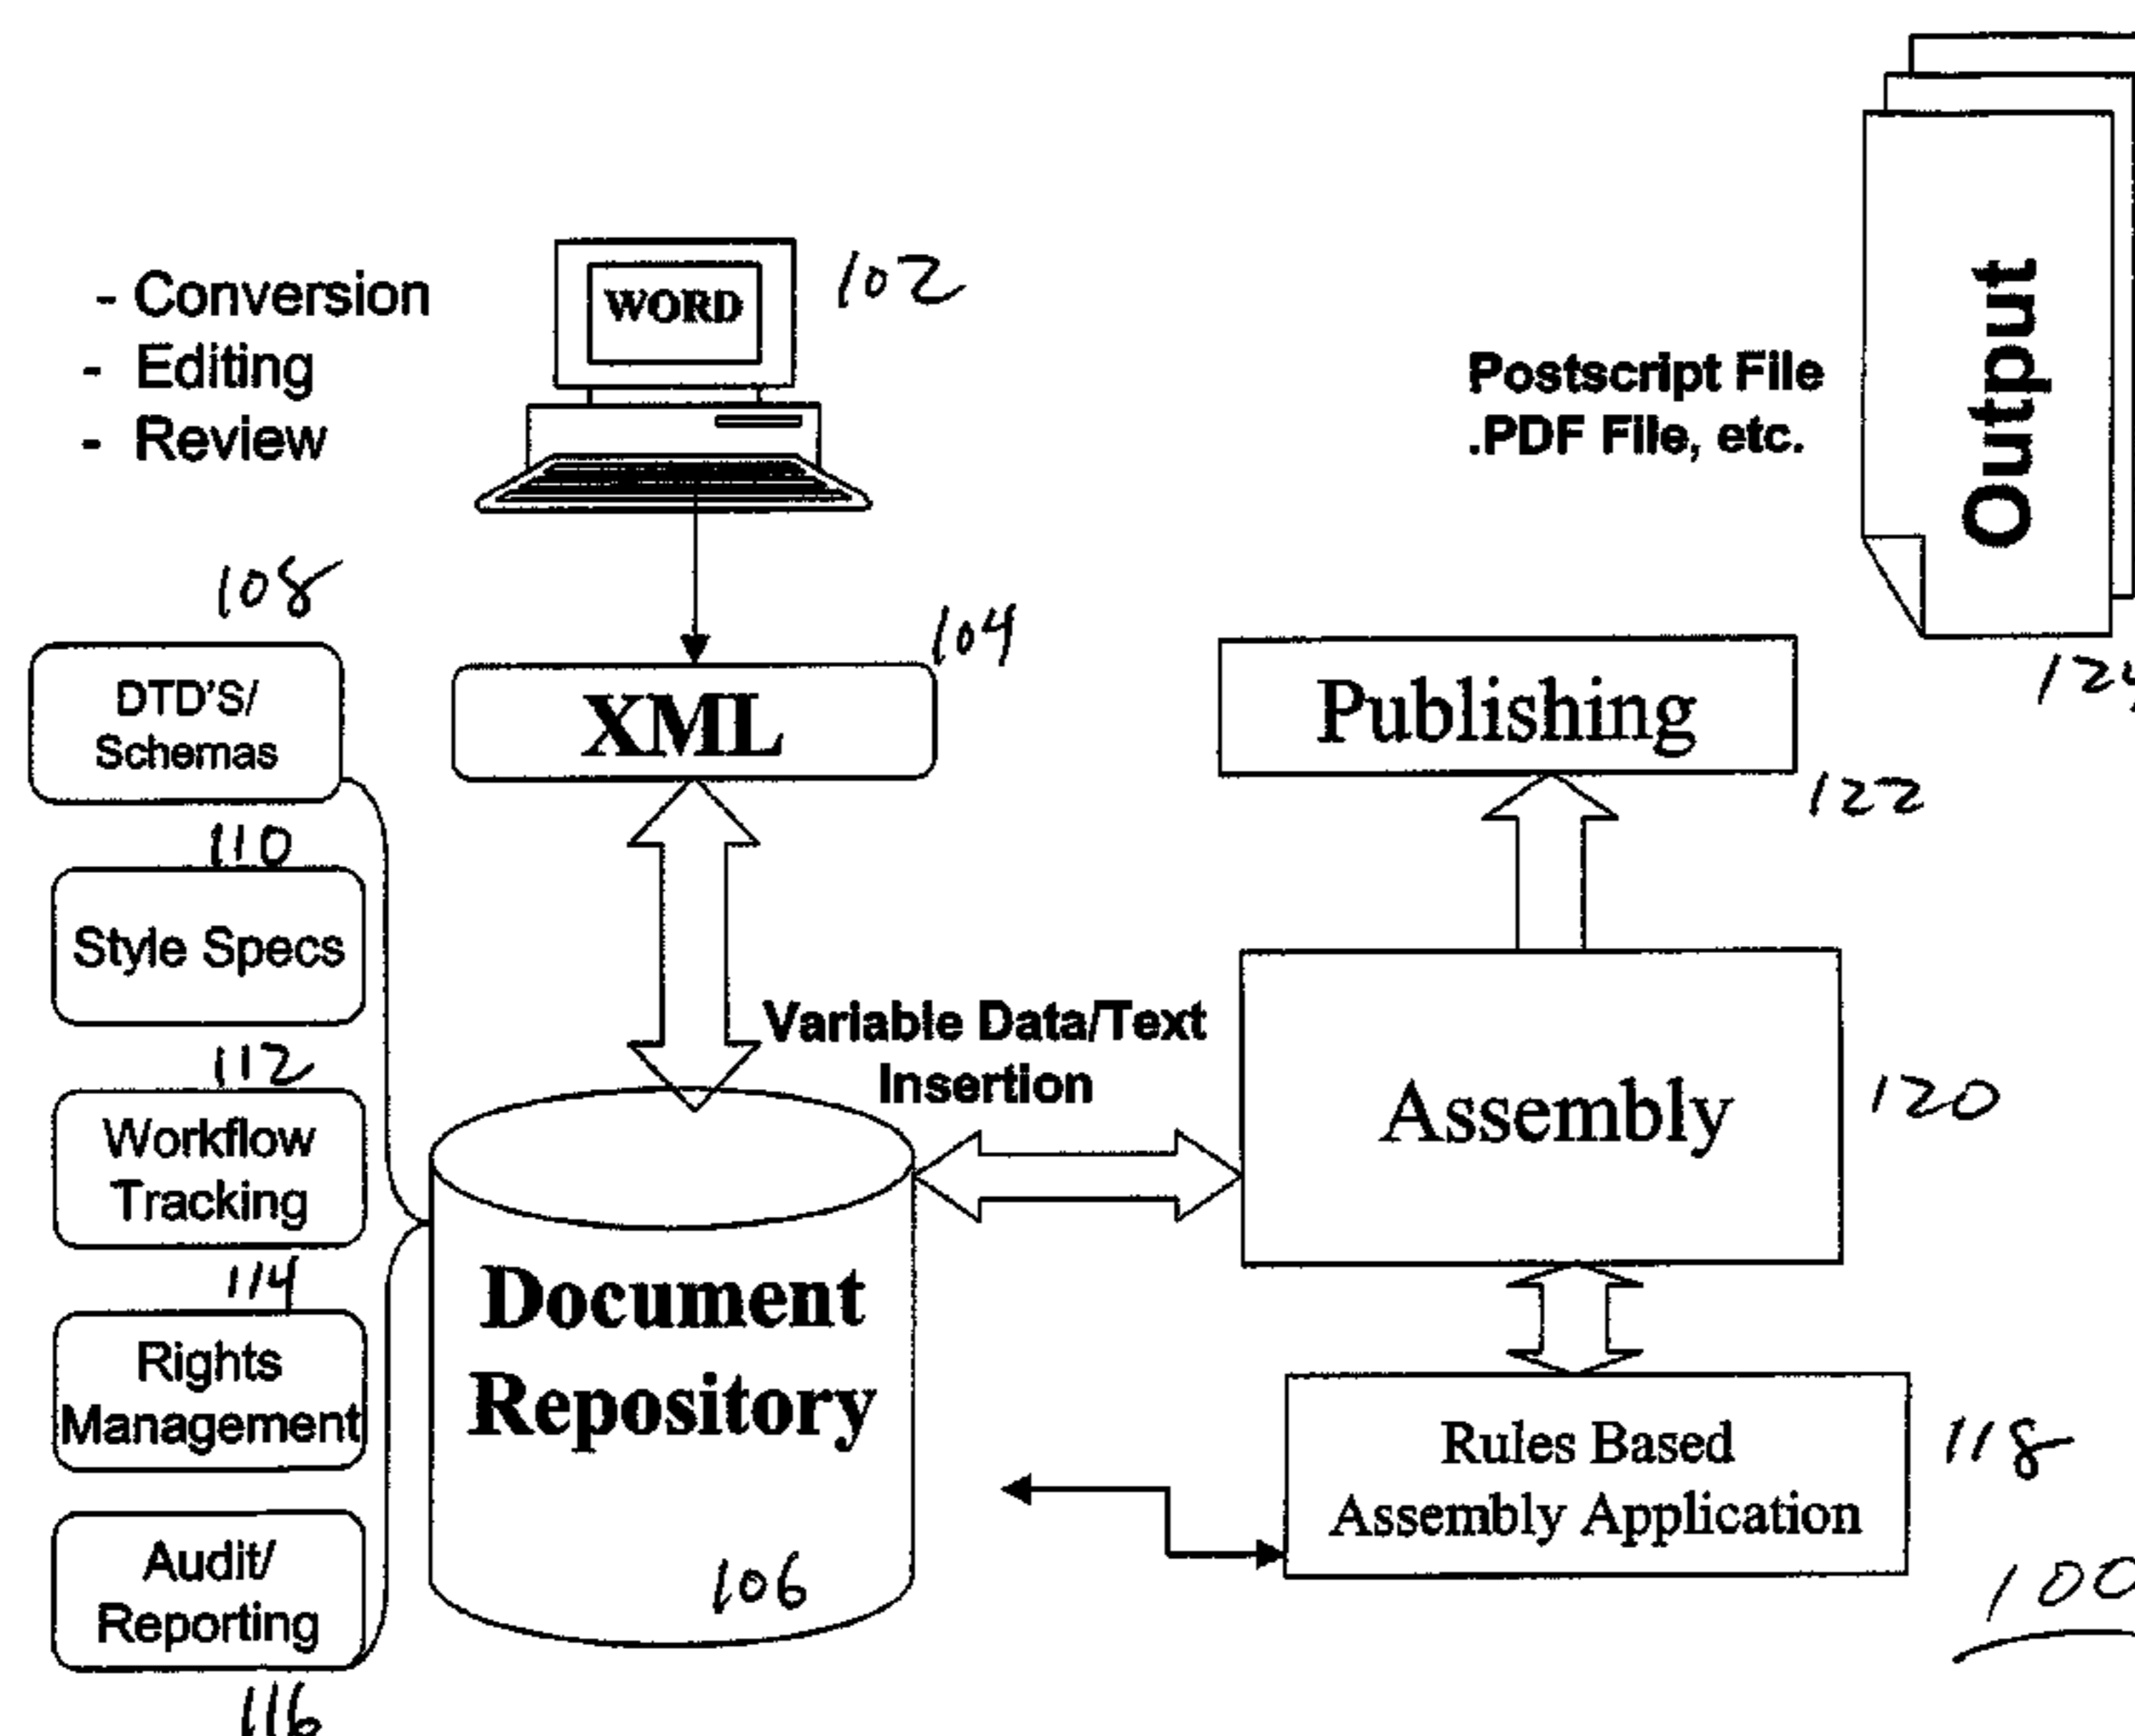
- Conversion
- Editing
- Review

WORD

102

Postscript File
.PDF File, etc.

Output

124

108

DTD'S/
Schemas

110

Style Specs

112

Workflow
Tracking

114

Rights
Management

Audit/
Reporting

116

XML

104

Publishing

122

Variable Data/Text
Insertion

Assembly

120

Document
Repository

106

Rules Based
Assembly Application

118

100